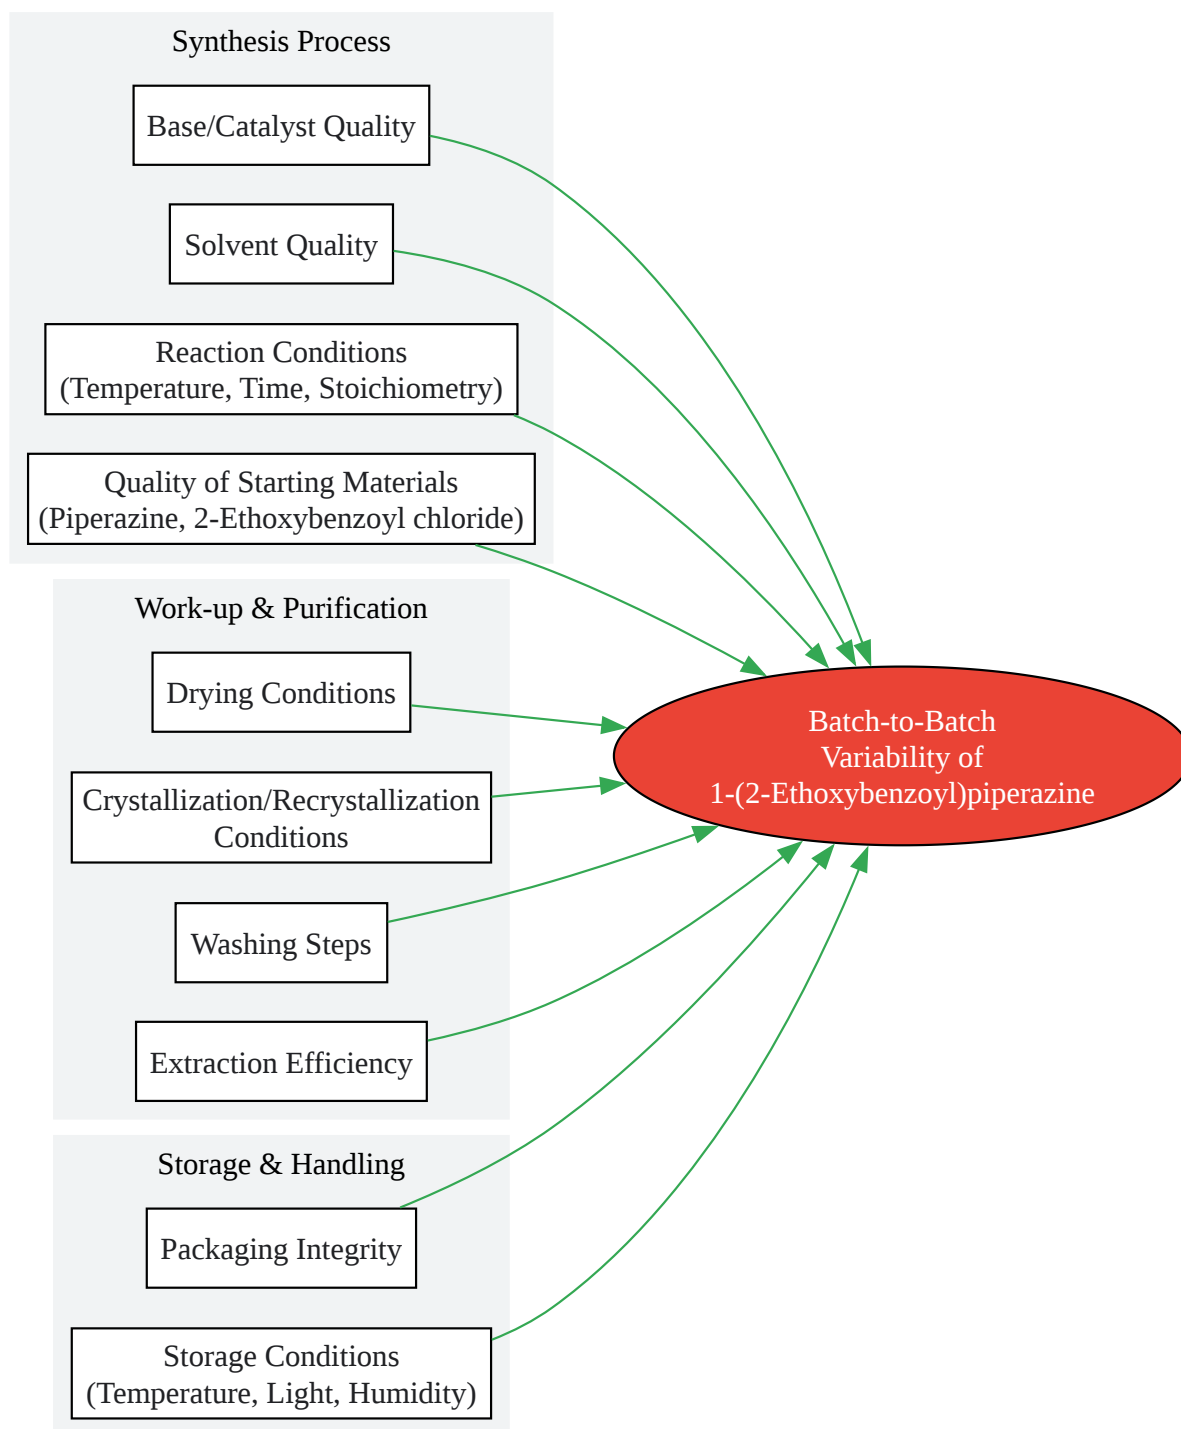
Synthesis Process

Base/Catalyst Quality

Solvent Quality

Reaction Conditions
(Temperature, Time, Stoichiometry)

Quality of Starting Materials
(Piperazine, 2-Ethoxybenzoyl chloride)

Work-up & Purification

Drying Conditions

Crystallization/Recrystallization Conditions

Washing Steps

Extraction Efficiency

Storage & Handling

Packaging Integrity

Storage Conditions
(Temperature, Light, Humidity)

Batch-to-Batch Variability of 1-(2-Ethoxybenzoyl)piperazine